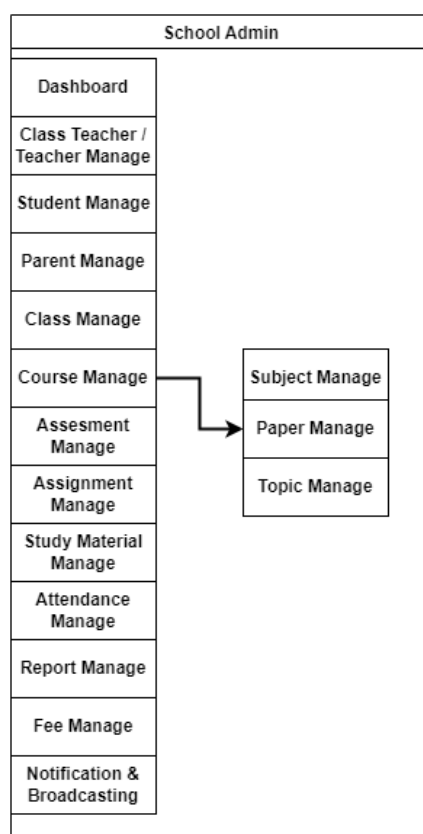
School Admin

Dashboard

Class Teacher / Teacher Manage

Student Manage

Parent Manage

Class Manage

Course Manage

Assesment Manage

Assignment Manage

Study Material Manage

Attendance Manage

Report Manage

Fee Manage

Notification & Broadcasting

Subject Manage

Paper Manage

Topic Manage